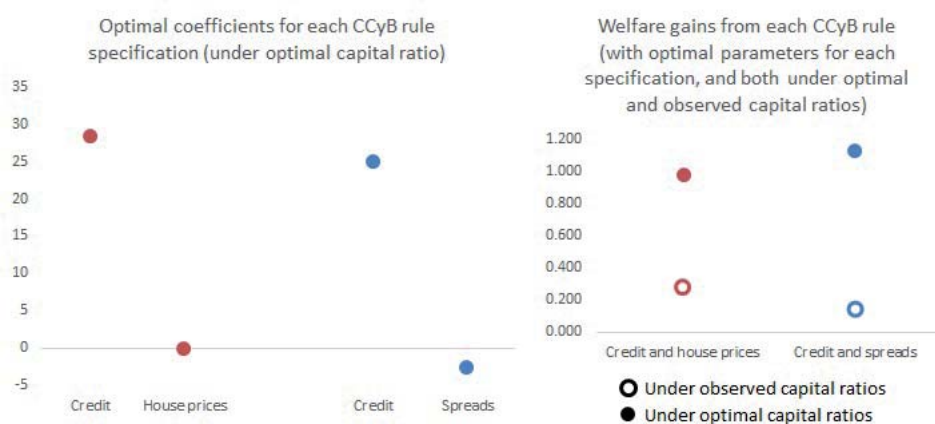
Optimal coefficients for each CCyB rule specification (under optimal capital ratio)

35
30
25
20
15
10
5
0
-5

Credit
House prices
Credit
Spreads

Welfare gains from each CCyB rule (with optimal parameters for each specification, and both under optimal and observed capital ratios)

1.200
1.000
0.800
0.600
0.400
0.200
0.000

Credit and house prices
Credit and spreads

Under observed capital ratios
Under optimal capital ratios